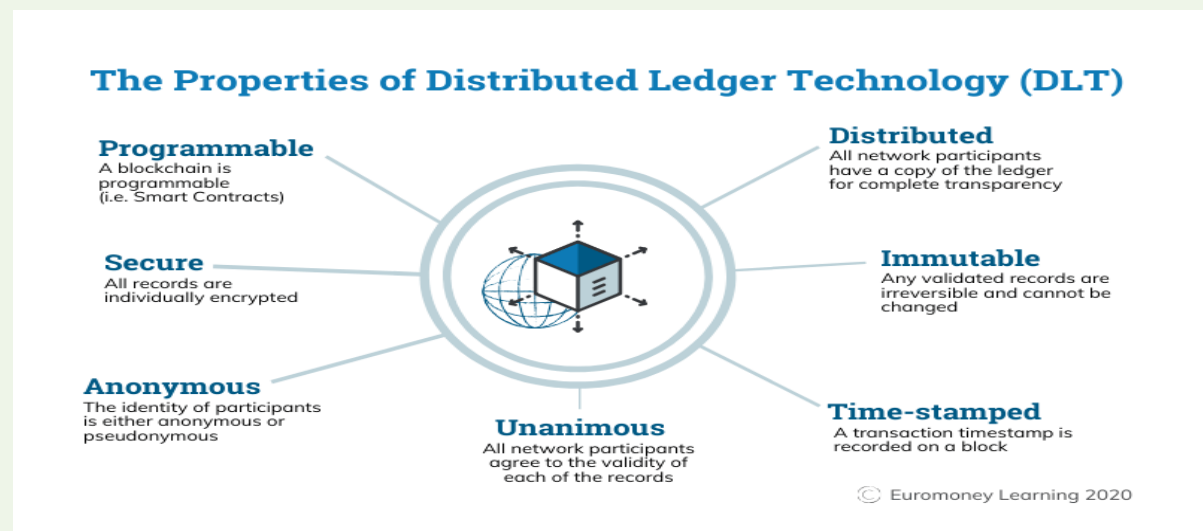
The Properties of Distributed Ledger Technology (DLT)

Programmable
A blockchain is programmable (i.e. Smart Contracts)

Distributed
All network participants have a copy of the ledger for complete transparency

Secure
All records are individually encrypted

Immutable
Any validated records are irreversible and cannot be changed

Anonymous
The identity of participants is either anonymous or pseudonymous

Unanimous
All network participants agree to the validity of each of the records

Time-stamped
A transaction timestamp is recorded on a block

© Euromoney Learning 2020